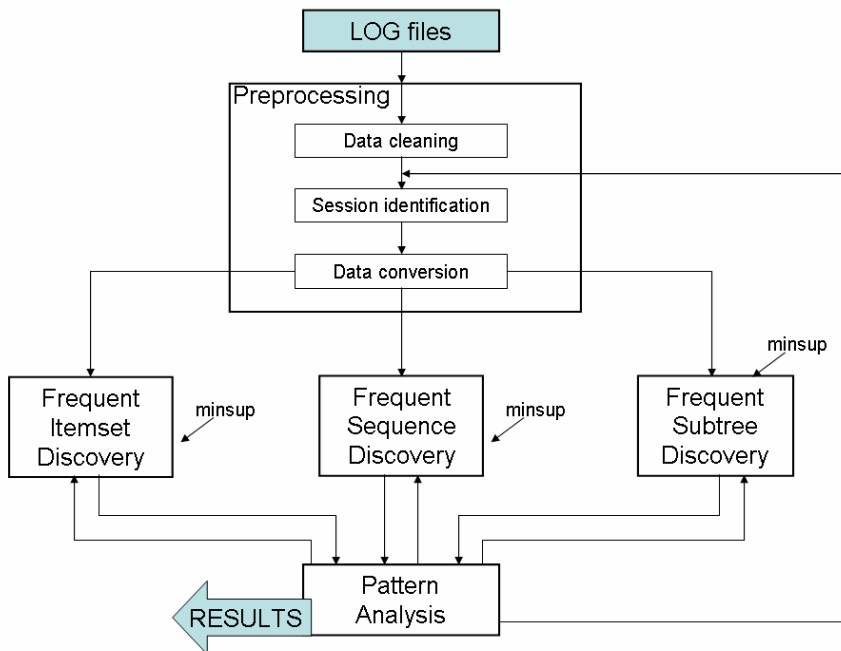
LOG files

Preprocessing

Data cleaning

Session identification

Data conversion

minsup

Frequent Itemset Discovery

minsup

Frequent Sequence Discovery

minsup

Frequent Subtree Discovery

RESULTS

Pattern Analysis